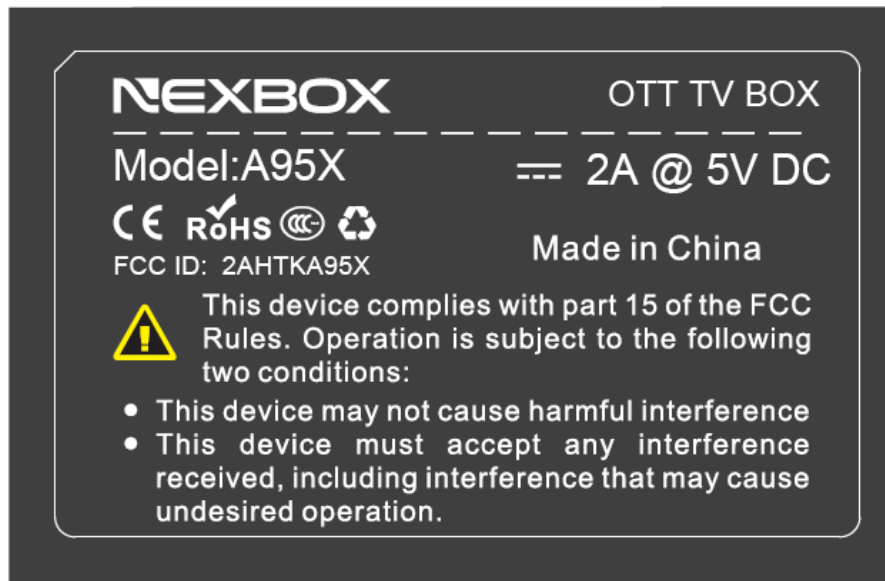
NEXBOX

OTT TV BOX

Model:A95X

2A @ 5V DC

CE RoHS

Made in China

FCC ID: 2AHTKA95X

This device complies with part 15 of the FCC Rules. Operation is subject to the following two conditions:

• This device may not cause harmful interference
• This device must accept any interference received, including interference that may cause undesired operation.